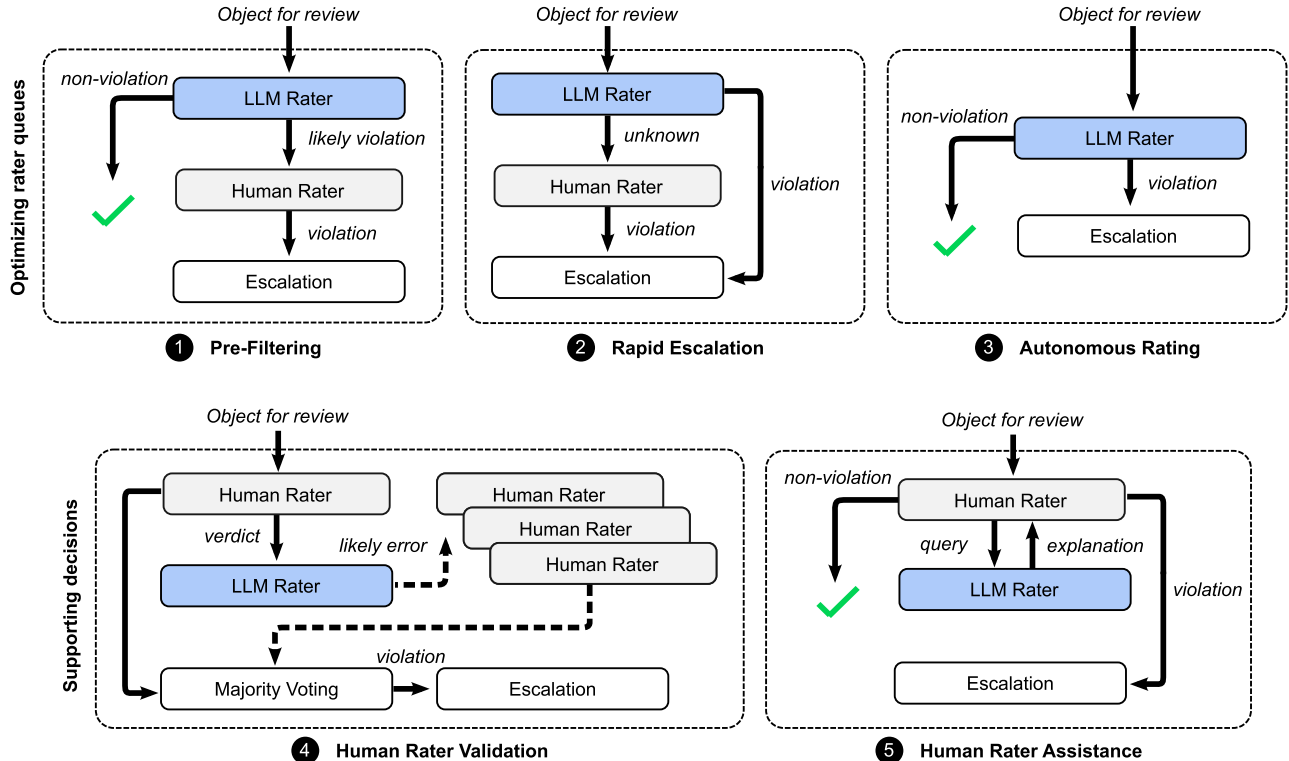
Optimizing rater queues

Object for review
non-violation
LLM Rater
likely violation
Human Rater
violation
Escalation
1 Pre-Filtering

Object for review
LLM Rater
unknown
Human Rater
violation
violation
Escalation
2 Rapid Escalation

Object for review
non-violation
LLM Rater
violation
Escalation
3 Autonomous Rating

Supporting decisions

Object for review
Human Rater
verdict
LLM Rater
likely error
Human Rater
Human Rater
Human Rater
violation
Majority Voting
Escalation
4 Human Rater Validation

Object for review
non-violation
Human Rater
query
explanation
LLM Rater
violation
Escalation
5 Human Rater Assistance